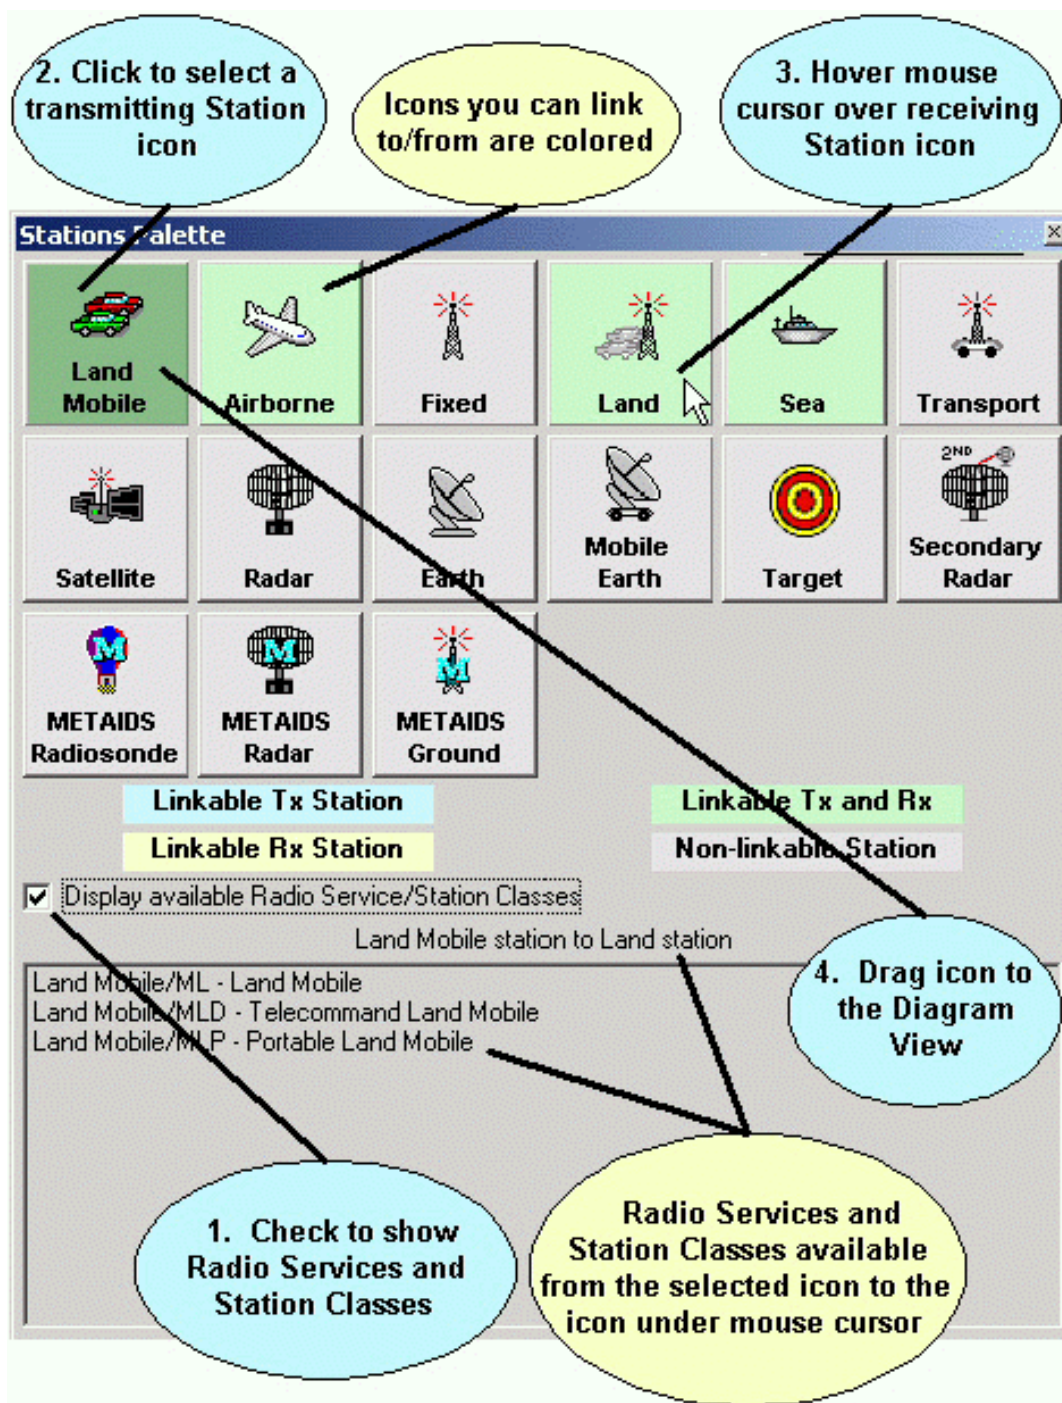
2. Click to select a transmitting Station icon

Icons you can link to/from are colored

3. Hover mouse cursor over receiving Station icon

Stations Palette

Land Mobile

Airborne

Fixed

Land

Sea

Transport

Satellite

Radar

Earth

Mobile Earth

Target

2ND

Secondary Radar

METAIDS Radiosonde

METAIDS Radar

METAIDS Ground

Linkable Tx Station

Linkable Tx and Rx

Linkable Rx Station

Non-linkable Station

Display available Radio Service/Station Classes

Land Mobile station to Land station

Land Mobile/ML - Land Mobile
Land Mobile/MLD - Telecommand Land Mobile
Land Mobile/MLP - Portable Land Mobile

4. Drag icon to the Diagram View

1. Check to show Radio Services and Station Classes

Radio Services and Station Classes available from the selected icon to the icon under mouse cursor